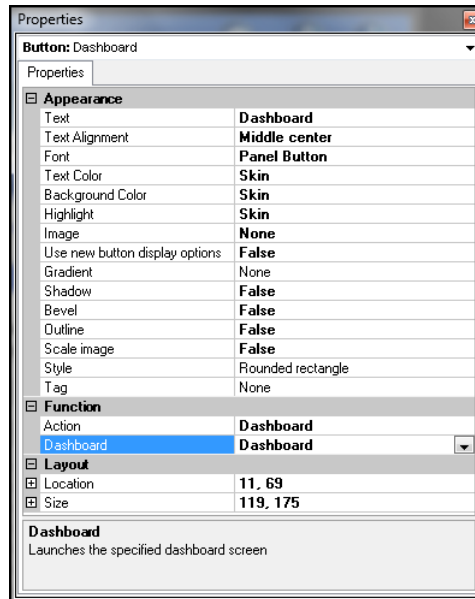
Properties

Button: Dashboard

Properties

⊟ Appearance

| | |
|---|---|
| Text | Dashboard |
| Text Alignment | Middle center |
| Font | Panel Button |
| Text Color | Skin |
| Background Color | Skin |
| Highlight | Skin |
| Image | None |
| Use new button display options | False |
| Gradient | None |
| Shadow | False |
| Bevel | False |
| Outline | False |
| Scale image | False |
| Style | Rounded rectangle |
| Tag | None |

⊟ Function

| | |
|---|---|
| Action | Dashboard |
| Dashboard | Dashboard |

⊟ Layout

| | |
|---|---|
| ⊞ Location | 11, 69 |
| ⊞ Size | 119, 175 |

Dashboard
Launches the specified dashboard screen